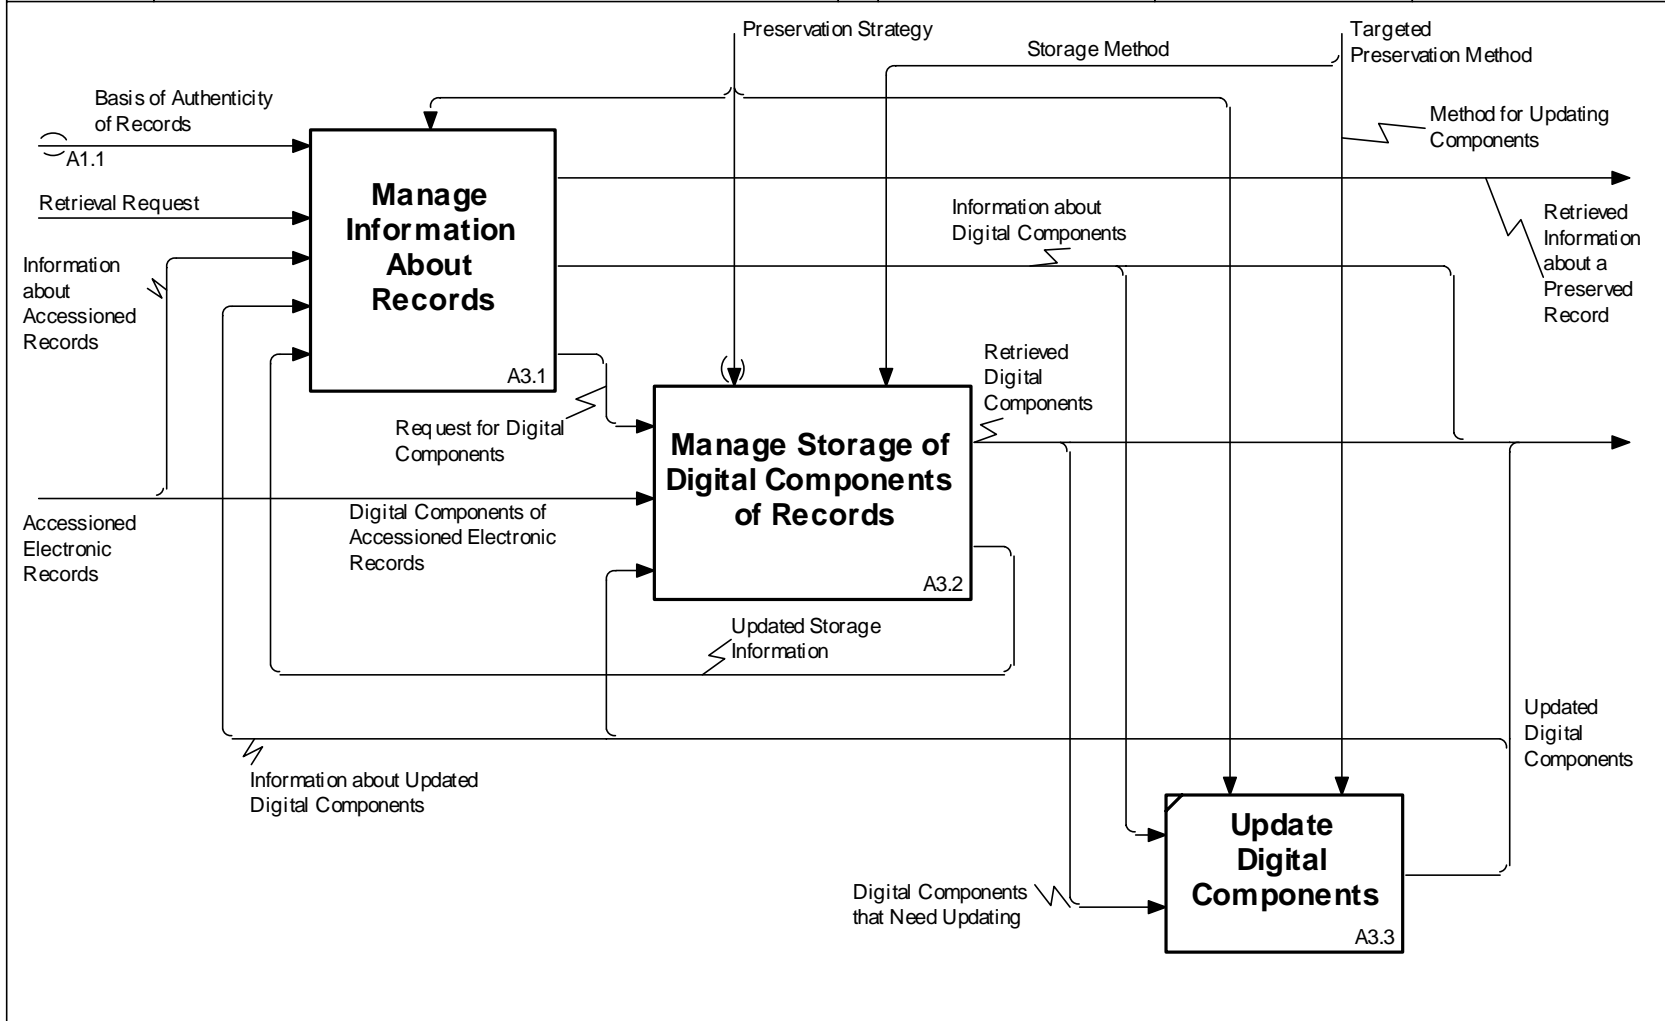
Preservation Strategy

Storage Method

Targeted Preservation Method

Basis of Authenticity of Records

A1.1

Method for Updating Components

Retrieval Request

Manage Information About Records

A3.1

Information about Accessioned Records

Information about Digital Components

Retrieved Information about a Preserved Record

Retrieved Digital Components

Request for Digital Components

Manage Storage of Digital Components of Records

A3.2

Accessioned Electronic Records

Digital Components of Accessioned Electronic Records

Updated Storage Information

Updated Digital Components

Information about Updated Digital Components

Update Digital Components

A3.3

Digital Components that Need Updating